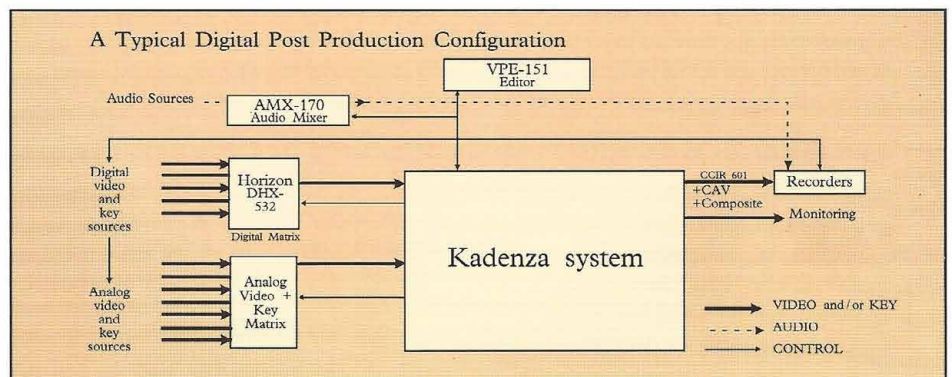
A Typical Digital Post Production Configuration

VPE-151
Editor

Audio Sources

AMX-170
Audio Mixer

Digital video and key sources

Horizon DHX-532

Digital Matrix

CCIR 601
+CAV
+Composite

Recorders

Monitoring

Kadenza system

Analog video and key sources

Analog Video + Key Matrix

VIDEO and/or KEY

AUDIO

CONTROL